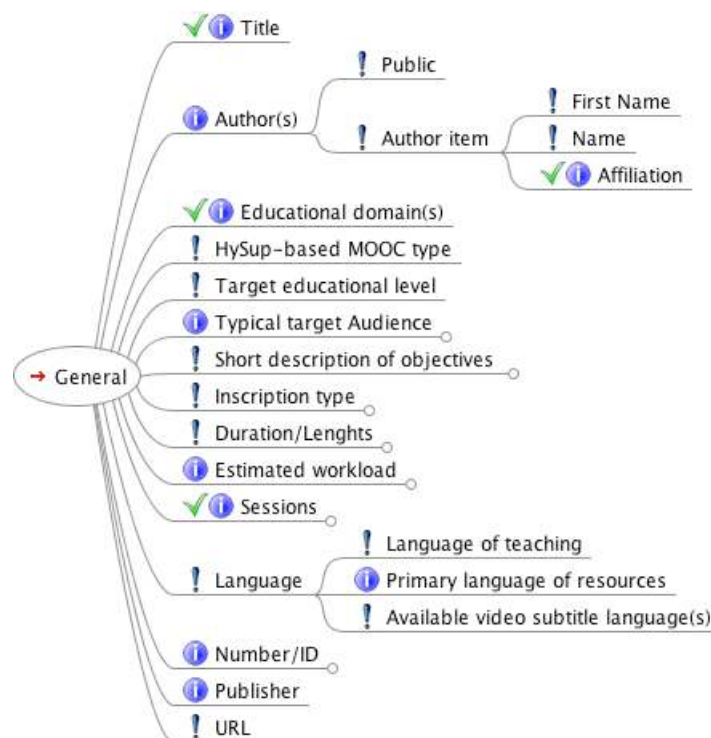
General

Title

Author(s)

Public

Author item

First Name

Name

Affiliation

Educational domain(s)

HySup-based MOOC type

Target educational level

Typical target Audience

Short description of objectives

Inscription type

Duration/Lenghts

Estimated workload

Sessions

Language

Language of teaching

Primary language of resources

Available video subtitle language(s)

Number/ID

Publisher

URL